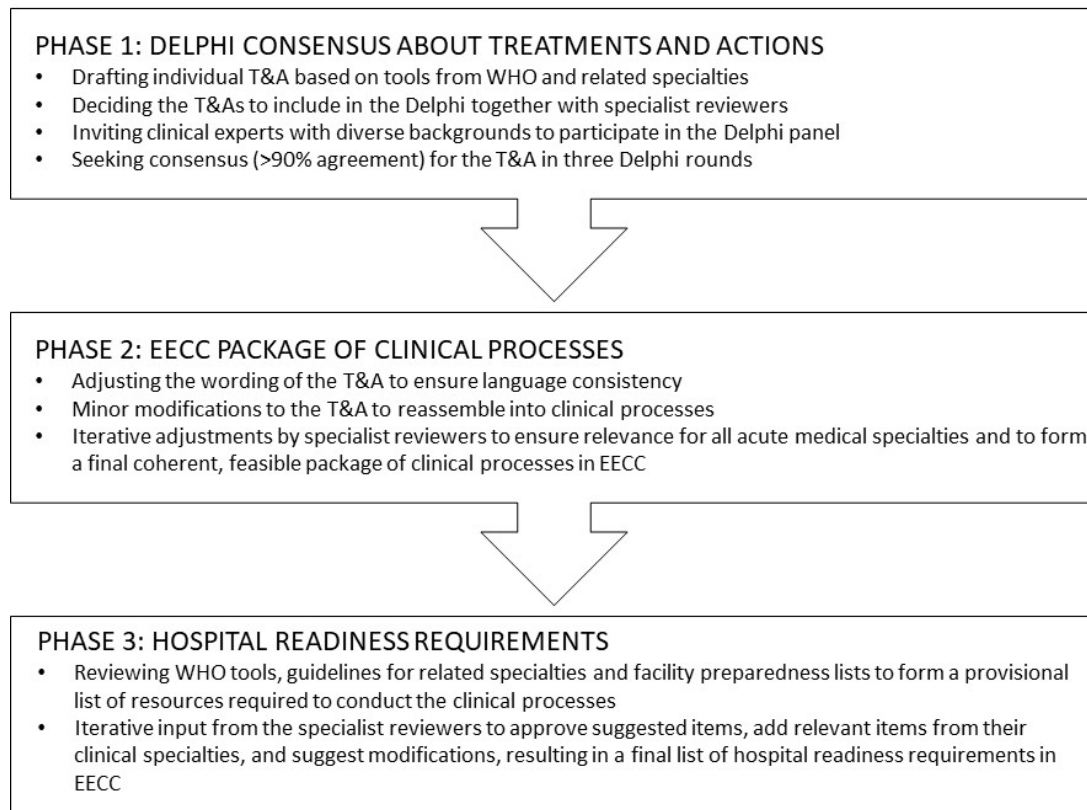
PHASE 1: DELPHI CONSENSUS ABOUT TREATMENTS AND ACTIONS
• Drafting individual T&A based on tools from WHO and related specialties
• Deciding the T&As to include in the Delphi together with specialist reviewers
• Inviting clinical experts with diverse backgrounds to participate in the Delphi panel
• Seeking consensus (>90% agreement) for the T&A in three Delphi rounds

PHASE 2: EECC PACKAGE OF CLINICAL PROCESSES
• Adjusting the wording of the T&A to ensure language consistency
• Minor modifications to the T&A to reassemble into clinical processes
• Iterative adjustments by specialist reviewers to ensure relevance for all acute medical specialties and to form a final coherent, feasible package of clinical processes in EECC

PHASE 3: HOSPITAL READINESS REQUIREMENTS
• Reviewing WHO tools, guidelines for related specialties and facility preparedness lists to form a provisional list of resources required to conduct the clinical processes
• Iterative input from the specialist reviewers to approve suggested items, add relevant items from their clinical specialties, and suggest modifications, resulting in a final list of hospital readiness requirements in EECC